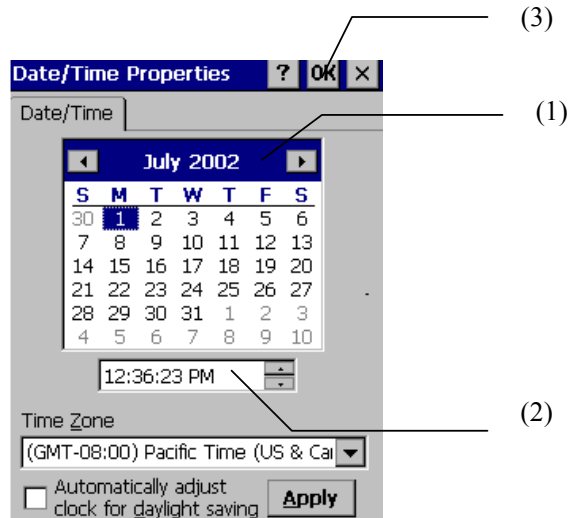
(3)

Date/Time Properties ? OK ×

Date/Time

(1)

July 2002

| S | M | T | W | T | F | S |
|---|---|---|---|---|---|---|
| 30 | 1 | 2 | 3 | 4 | 5 | 6 |
| 7 | 8 | 9 | 10 | 11 | 12 | 13 |
| 14 | 15 | 16 | 17 | 18 | 19 | 20 |
| 21 | 22 | 23 | 24 | 25 | 26 | 27 |
| 28 | 29 | 30 | 31 | 1 | 2 | 3 |
| 4 | 5 | 6 | 7 | 8 | 9 | 10 |

12:36:23 PM

(2)

Time Zone

(GMT-08:00) Pacific Time (US & Ca

Automatically adjust clock for daylight saving

Apply